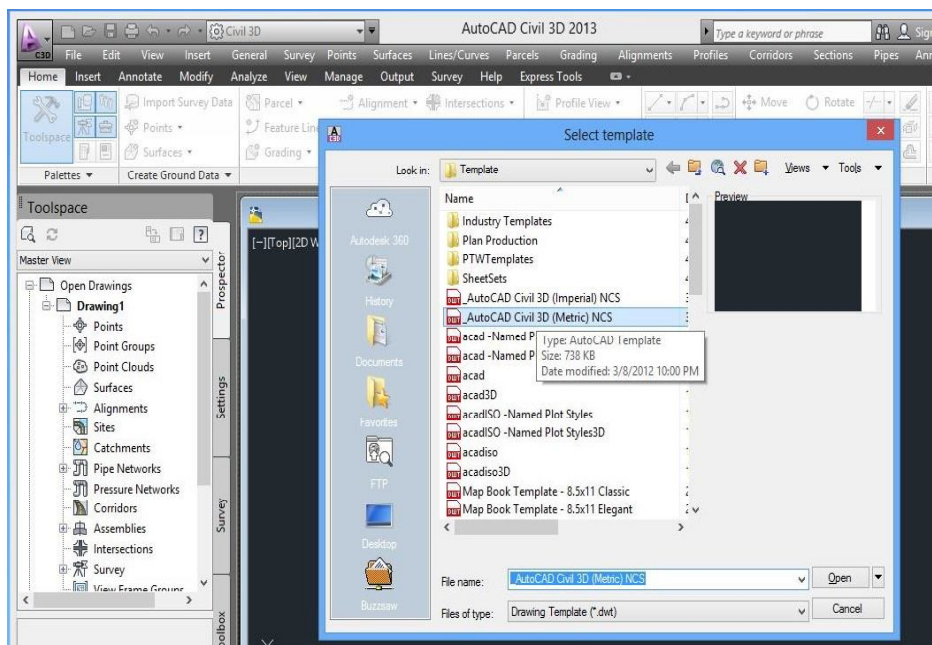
Civil 3D

AutoCAD Civil 3D 2013

Type a keyword or phrase

Sig

C3D

File Edit View Insert General Survey Points Surfaces Lines/Curves Parcels Grading Alignments Profiles Corridors Sections Pipes Ann

Home Insert Annotate Modify Analyze View Manage Output Survey Help Express Tools

Toolspace

Import Survey Data

Points

Surfaces

Parcel

Feature Lin

Grading

Alignment

Intersections

Profile View

Move

Rotate

Palettes

Create Ground Data

Toolspace

Master View

Open Drawings

Drawing1

Points

Point Groups

Point Clouds

Surfaces

Alignments

Sites

Catchments

Pipe Networks

Pressure Networks

Corridors

Assemblies

Intersections

Survey

View Frame Groups

Prospector

Settings

Survey

oolbox

[−][Top][2D W

Select template

Look in: Template

Views Tools

Autodesk 360

History

Documents

Favorites

FTP

Desktop

Buzzsaw

Name

Preview

Industry Templates

Plan Production

PTWTemplates

SheetSets

_AutoCAD Civil 3D (Imperial) NCS

_AutoCAD Civil 3D (Metric) NCS

acad -Named P

acad -Named P

acad

acad3D

acadISO -Named Plot Styles

acadISO -Named Plot Styles3D

acadiso

acadiso3D

Map Book Template - 8.5x11 Classic

Map Book Template - 8.5x11 Elegant

Type: AutoCAD Template
Size: 738 KB
Date modified: 3/8/2012 10:00 PM

File name: _AutoCAD Civil 3D (Metric) NCS

Open

Files of type: Drawing Template (*.dwt)

Cancel